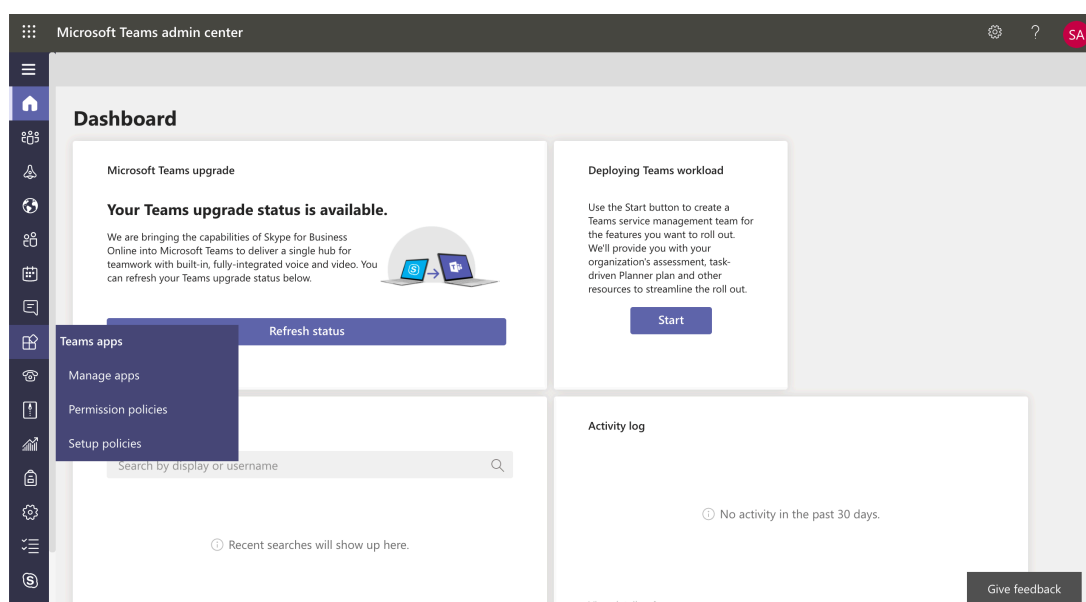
Microsoft Teams admin center

SA

Dashboard

Microsoft Teams upgrade

Your Teams upgrade status is available.

We are bringing the capabilities of Skype for Business Online into Microsoft Teams to deliver a single hub for teamwork with built-in, fully-integrated voice and video. You can refresh your Teams upgrade status below.

Refresh status

Deploying Teams workload

Use the Start button to create a Teams service management team for the features you want to roll out. We'll provide you with your organization's assessment, task-driven Planner plan and other resources to streamline the roll out.

Start

Teams apps

Manage apps

Permission policies

Setup policies

Search by display or username

Recent searches will show up here.

Activity log

No activity in the past 30 days.

Give feedback